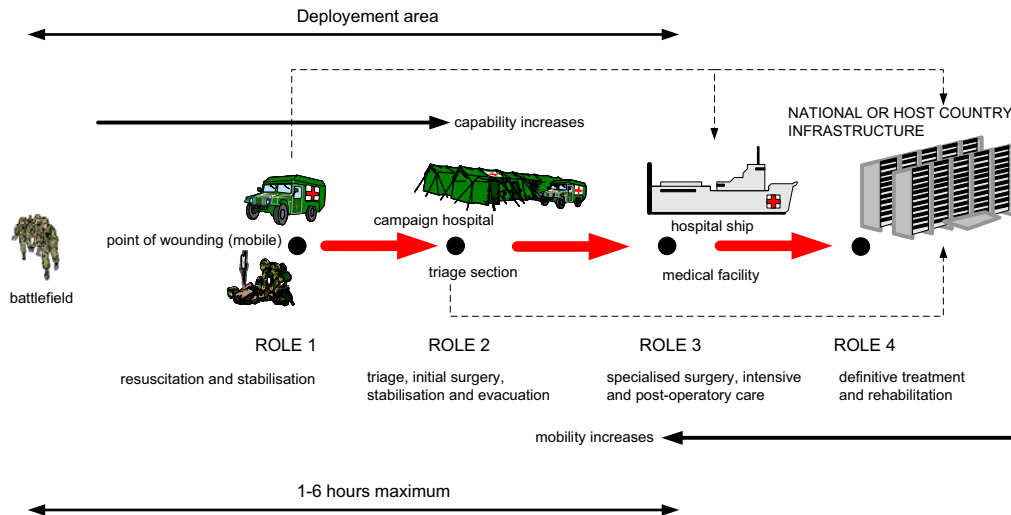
Deployement area

capability increases

NATIONAL OR HOST COUNTRY INFRASTRUCTURE

campaign hospital

hospital ship

point of wounding (mobile)

triage section

medical facility

battlefield

ROLE 1

ROLE 2

ROLE 3

ROLE 4

resuscitation and stabilisation

triage, initial surgery, stabilisation and evacuation

specialised surgery, intensive and post-operatory care

definitive treatment and rehabilitation

mobility increases

1-6 hours maximum